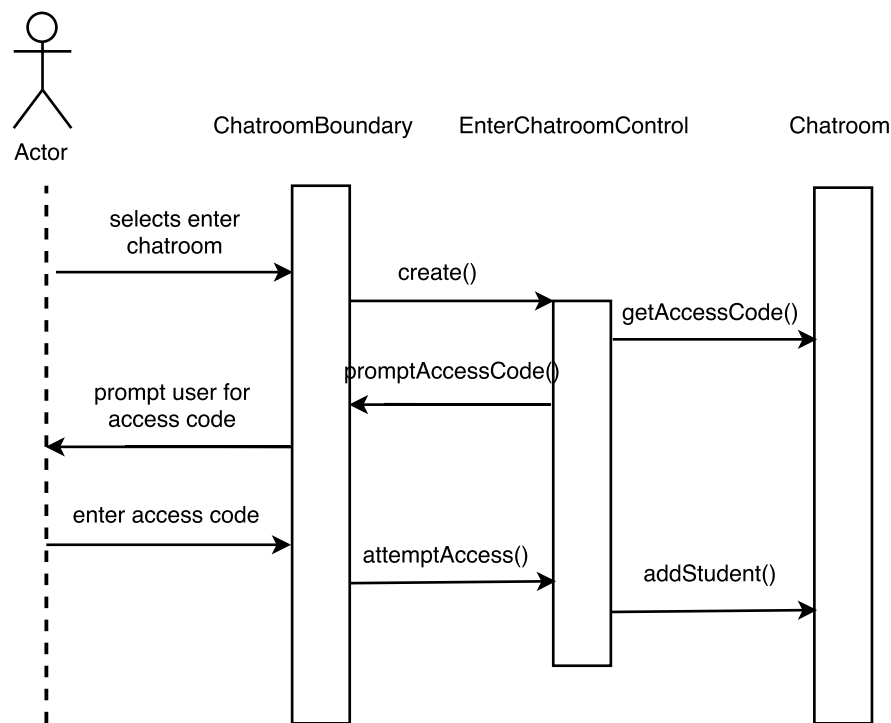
Actor

ChatroomBoundary

EnterChatroomControl

Chatroom

selects enter chatroom

create()

getAccessCode()

promptAccessCode()

prompt user for access code

enter access code

attemptAccess()

addStudent()